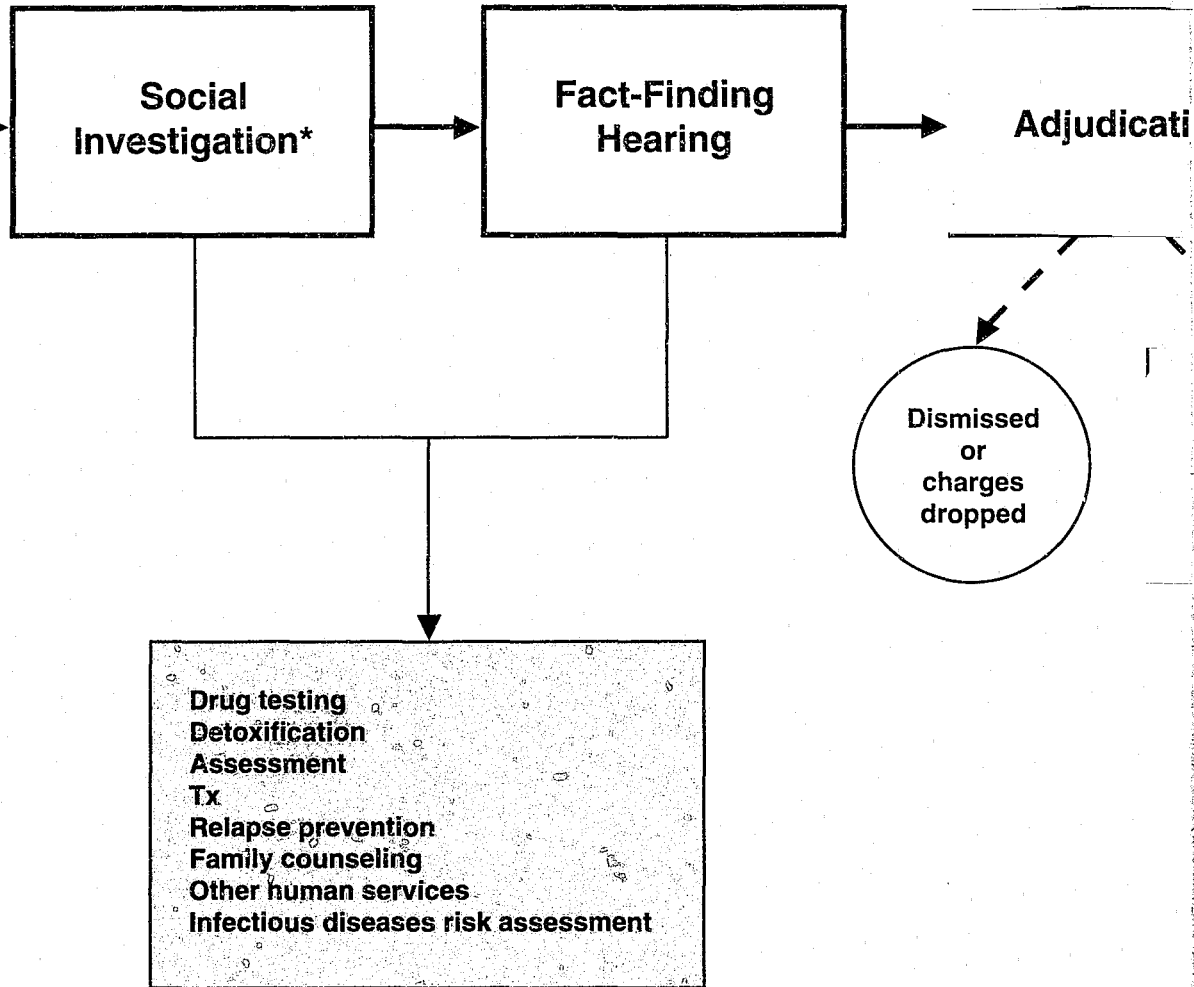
Social Investigation*

Fact-Finding Hearing

Adjudicati

Dismissed or charges dropped

Drug testing
Detoxification
Assessment
Tx
Relapse prevention
Family counseling
Other human services
Infectious diseases risk assessment